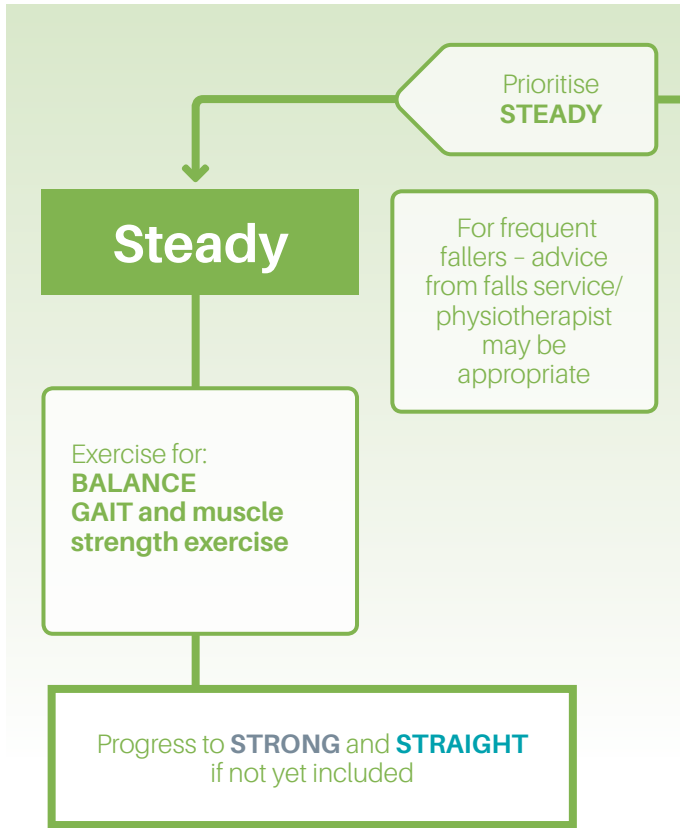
Prioritise
STEADY

Steady

For frequent fallers – advice from falls service/ physiotherapist may be appropriate

Exercise for:
BALANCE
GAIT and muscle strength exercise

Progress to STRONG and STRAIGHT if not yet included